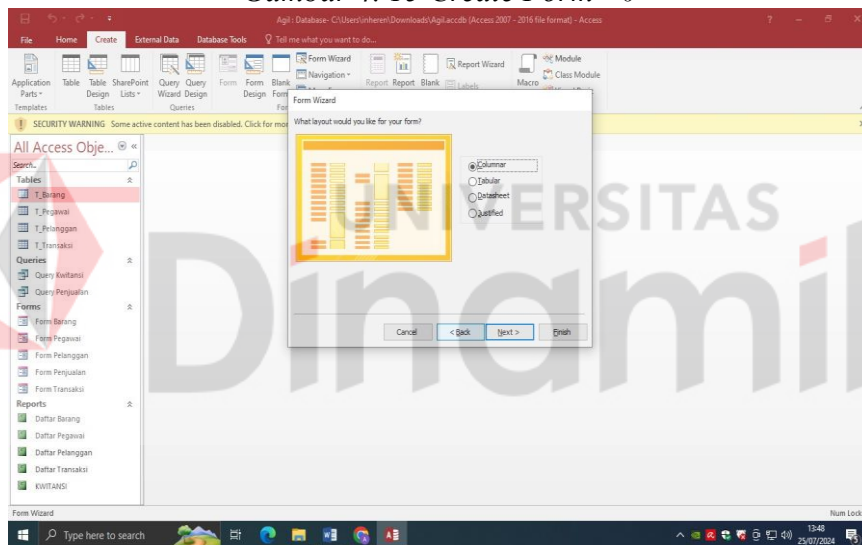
Gambar 4.16 Create Form 6

Agil : Database- C:\Users\inheren\Downloads\Agil.accdb (Access 2007 - 2016 file format) - Access

File Home Create External Data Database Tools Tell me what you want to do...

Application Parts Table Table Design SharePoint Lists Query Wizard Query Design Form Form Design Blank Form Form Wizard Navigation Report Report Design Blank Report Report Wizard Labels Macro Module Class Module

Templates Tables Queries Forms

SECURITY WARNING Some active content has been disabled. Click for more

All Access Obje...

Search...

Tables
T_Barang
T_Pegawai
T_Pelanggan
T_Transaksi

Queries
Query Kwitansi
Query Penjualan

Forms
Form Barang
Form Pegawai
Form Pelanggan
Form Penjualan
Form Transaksi

Reports
Daftar Barang
Daftar Pegawai
Daftar Pelanggan
Daftar Transaksi
KWITANSI

Form Wizard

What layout would you like for your form?

Columnar
Tabular
Datasheet
Justified

Cancel < Back Next > Finish

UNIVERSITAS Dinamika

Form Wizard

Num Lock

Type here to search

13:48 25/07/2024